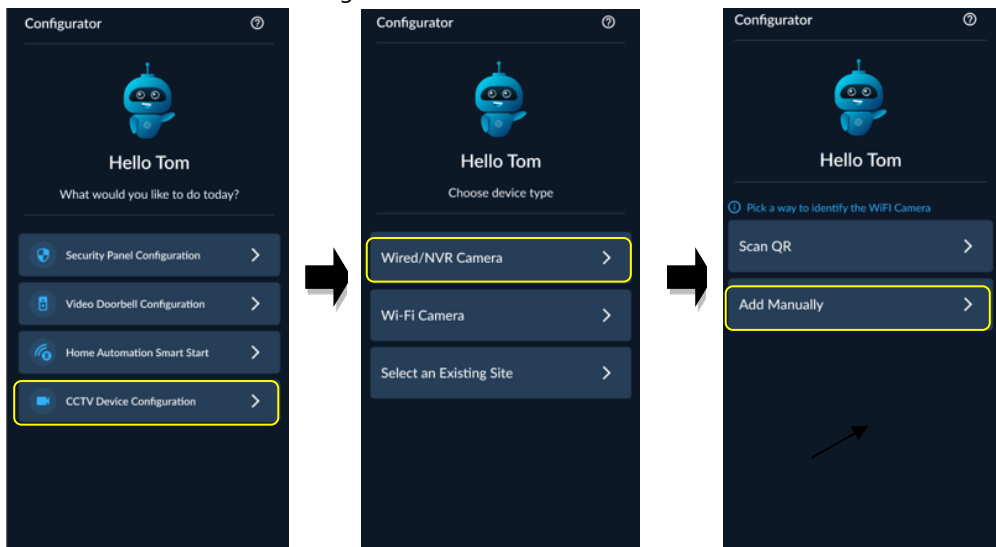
Configurator

Hello Tom

What would you like to do today?

Security Panel Configuration

Video Doorbell Configuration

Home Automation Smart Start

CCTV Device Configuration

Configurator

Hello Tom

Choose device type

Wired/NVR Camera

Wi-Fi Camera

Select an Existing Site

Configurator

Hello Tom

Pick a way to identify the WiFI Camera

Scan QR

Add Manually